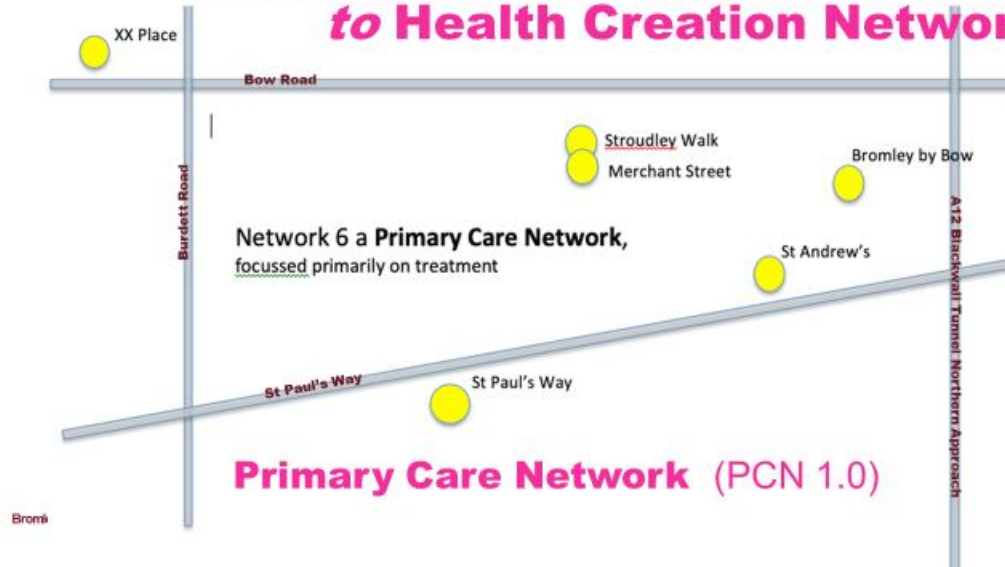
to Health Creation Netwo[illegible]

XX Place

Bow Road

Burdett Road

Stroudley Walk

Merchant Street

Bromley by Bow

A12 Blackwall Tunnel Northern Approach

Network 6 a **Primary Care Network**, focussed primarily on treatment

St Andrew's

St Paul's Way

St Paul's Way

**Primary Care Network** (PCN 1.0)

Broml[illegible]